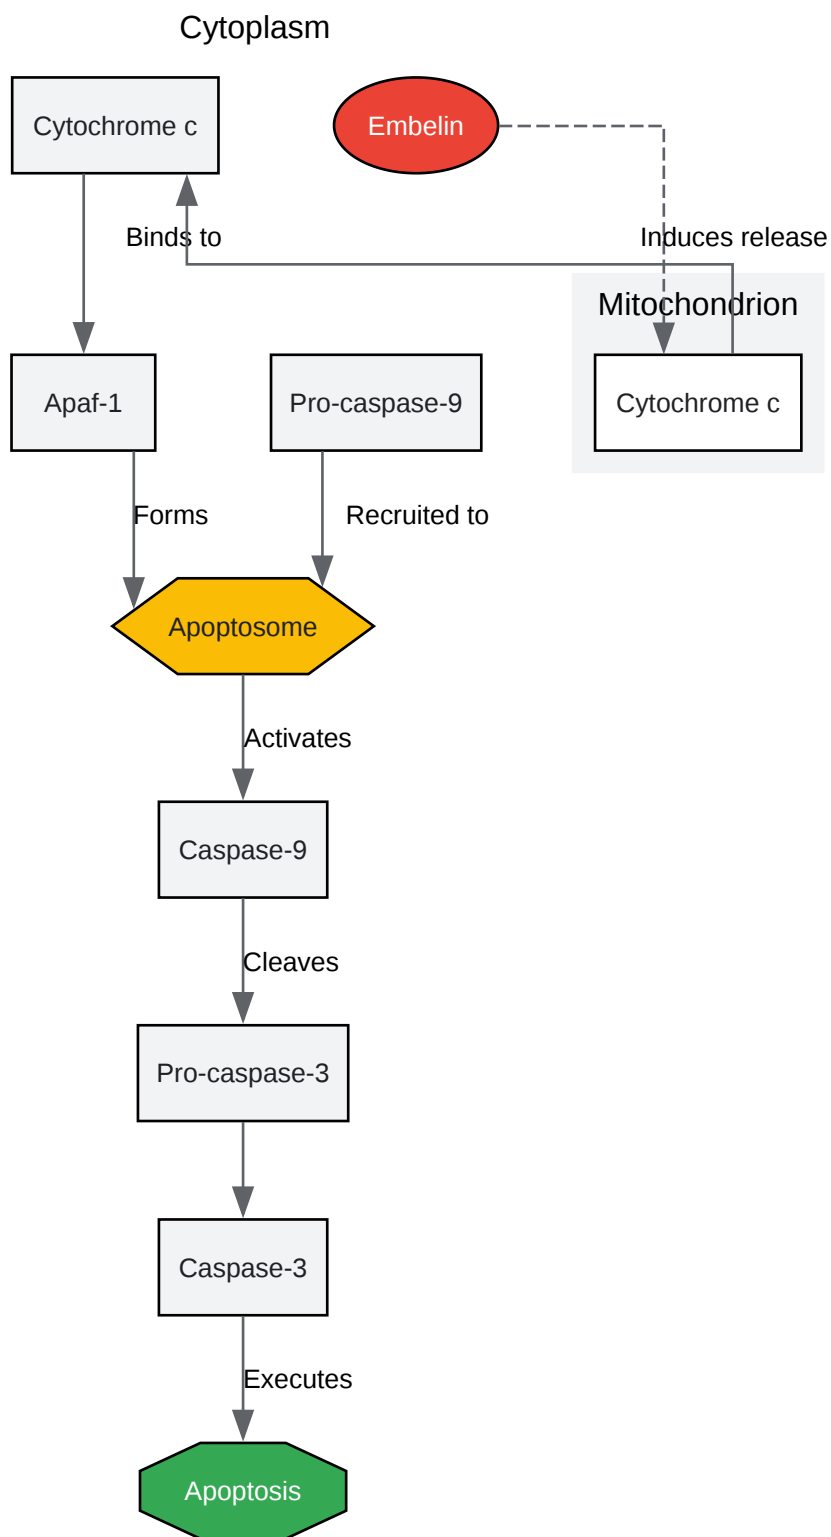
Cytoplasm

Cytochrome c

Embelin

Binds to

Induces release

Mitochondrion

Cytochrome c

Apaf-1

Pro-caspase-9

Forms

Recruited to

Apoptosome

Activates

Caspase-9

Cleaves

Pro-caspase-3

Caspase-3

Executes

Apoptosis